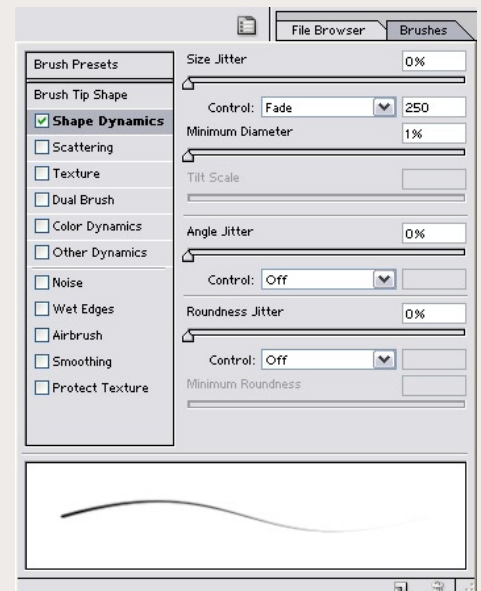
File Browser
Brushes

Brush Presets
Brush Tip Shape
Shape Dynamics
Scattering
Texture
Dual Brush
Color Dynamics
Other Dynamics
Noise
Wet Edges
Airbrush
Smoothing
Protect Texture

Size Jitter
0%
Control: Fade
250
Minimum Diameter
1%
Tilt Scale
Angle Jitter
0%
Control: Off
Roundness Jitter
0%
Control: Off
Minimum Roundness